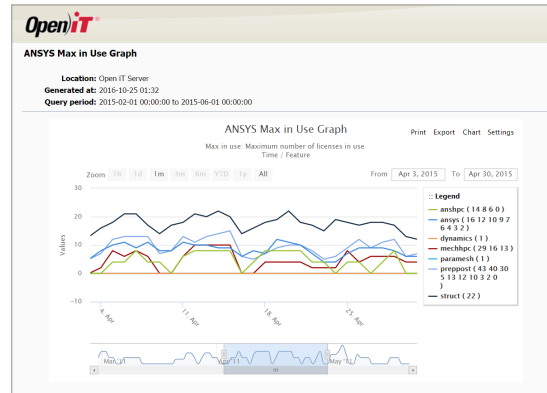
Open iT

ANSYS Max in Use Graph

Location: Open IT Server
Generated at: 2016-10-25 01:32
Query period: 2015-02-01 00:00:00 to 2015-06-01 00:00:00

ANSYS Max in Use Graph

Print Export Chart Settings

Max in use: Maximum number of licenses in use
Time / Feature

Zoom 1h 1d 1m 3m 6m YTD 1y All

From Apr 3, 2015 To Apr 30, 2015

30
20
10
0
-10

Values

4. Apr
11. Apr
18. Apr
25. Apr

Mar '15
Apr '15
May '15

:: Legend
anshpc ( 14 8 6 0 )
ansys ( 16 12 10 9 7 6 4 3 2 )
dynamics ( 1 )
mechhpc ( 29 16 13 )
paramesh ( 1 )
preppost ( 43 40 30 5 13 12 10 3 2 0 )
struct ( 22 )